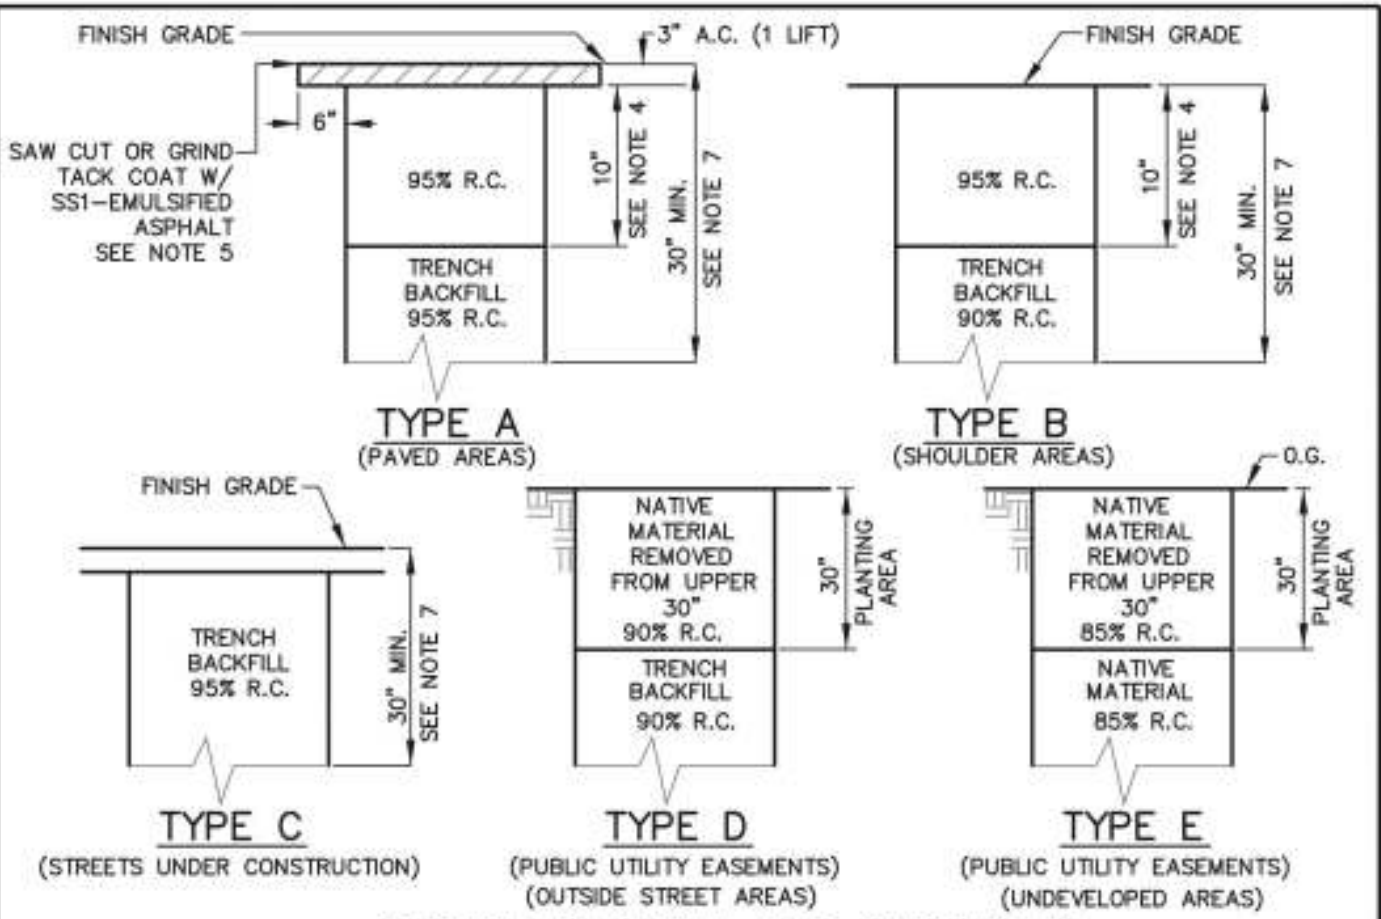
FINISH GRADE

3" A.C. (1 LIFT)

6"

SAW CUT OR GRIND TACK COAT W/ SS1-EMULSIFIED ASPHALT SEE NOTE 5

95% R.C.

10" SEE NOTE 4

30" MIN. SEE NOTE 7

TRENCH BACKFILL 95% R.C.

TYPE A
(PAVED AREAS)

FINISH GRADE

95% R.C.

10" SEE NOTE 4

30" MIN. SEE NOTE 7

TRENCH BACKFILL 90% R.C.

TYPE B
(SHOULDER AREAS)

FINISH GRADE

TRENCH BACKFILL 95% R.C.

30" MIN. SEE NOTE 7

TYPE C
(STREETS UNDER CONSTRUCTION)

NATIVE MATERIAL REMOVED FROM UPPER 30" 90% R.C.

30" PLANTING AREA

TRENCH BACKFILL 90% R.C.

TYPE D
(PUBLIC UTILITY EASEMENTS)
(OUTSIDE STREET AREAS)

O.G.

NATIVE MATERIAL REMOVED FROM UPPER 30" 85% R.C.

30" PLANTING AREA

NATIVE MATERIAL 85% R.C.

TYPE E
(PUBLIC UTILITY EASEMENTS)
(UNDEVELOPED AREAS)